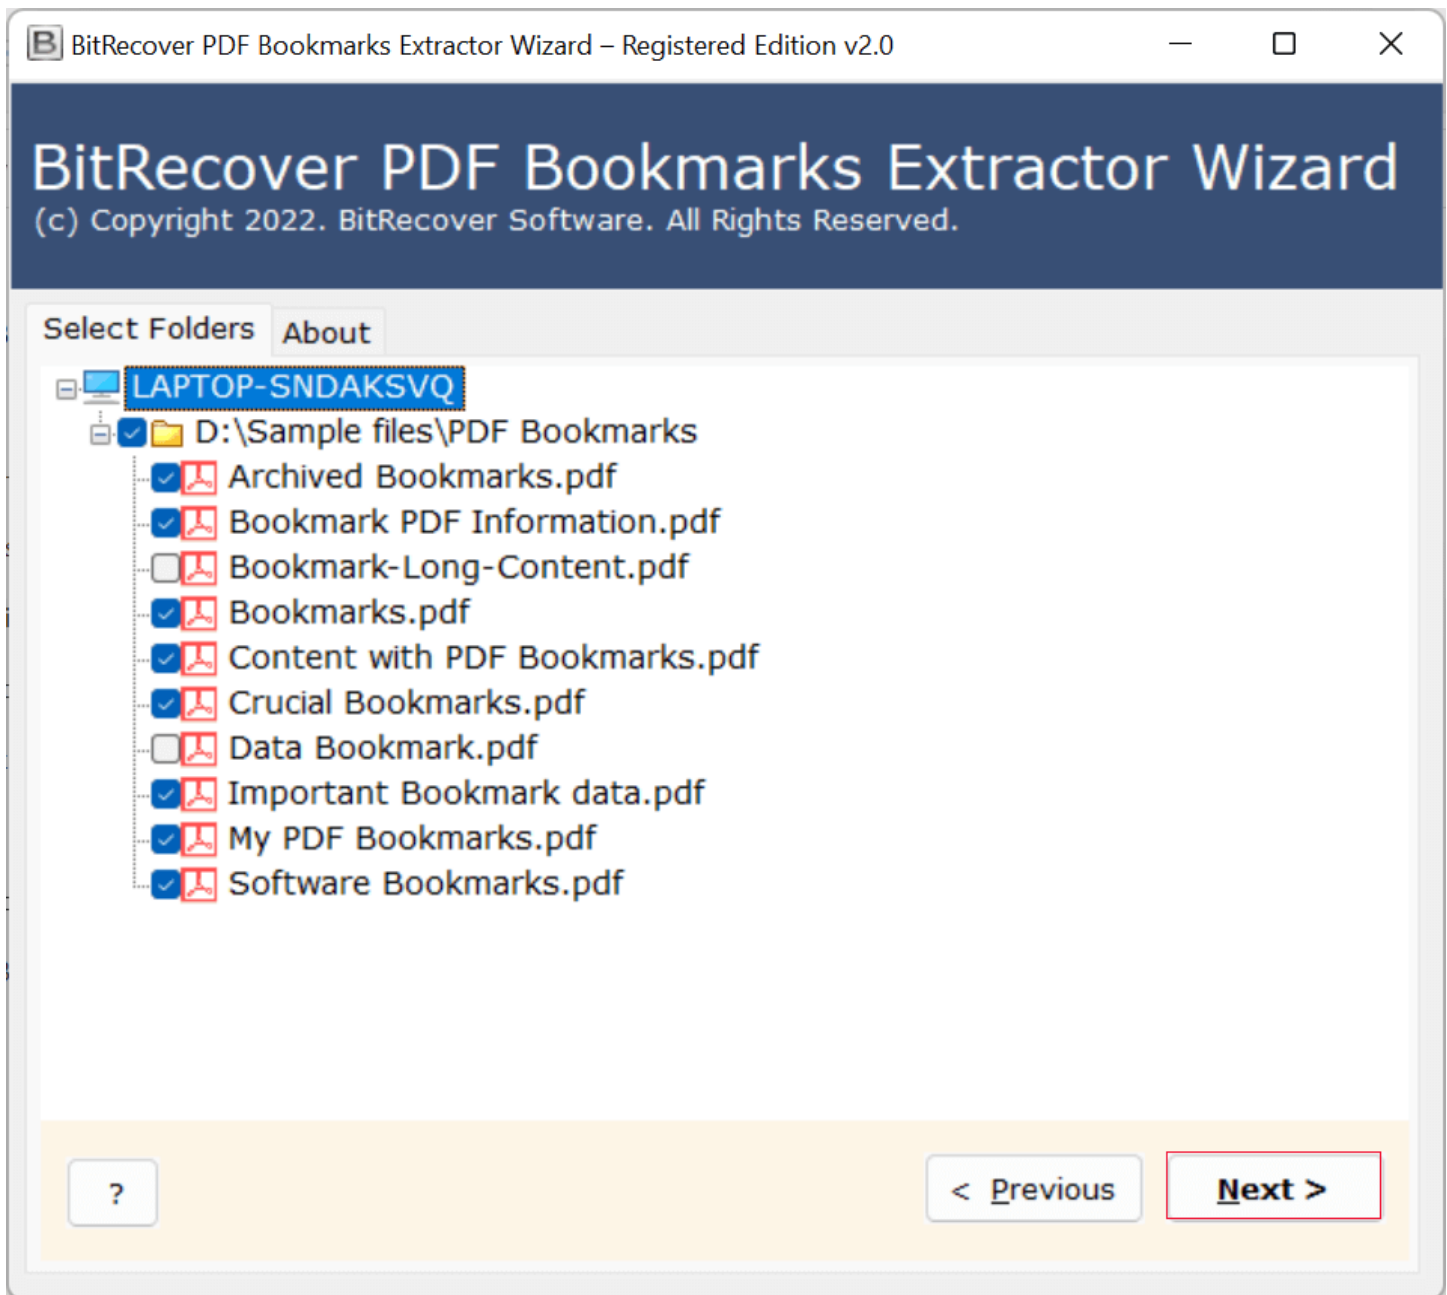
B BitRecover PDF Bookmarks Extractor Wizard – Registered Edition v2.0

BitRecover PDF Bookmarks Extractor Wizard
(c) Copyright 2022. BitRecover Software. All Rights Reserved.

Select Folders | About

LAPTOP-SNDAKSVQ
D:\Sample files\PDF Bookmarks
Archived Bookmarks.pdf
Bookmark PDF Information.pdf
Bookmark-Long-Content.pdf
Bookmarks.pdf
Content with PDF Bookmarks.pdf
Crucial Bookmarks.pdf
Data Bookmark.pdf
Important Bookmark data.pdf
My PDF Bookmarks.pdf
Software Bookmarks.pdf

?
< Previous
Next >